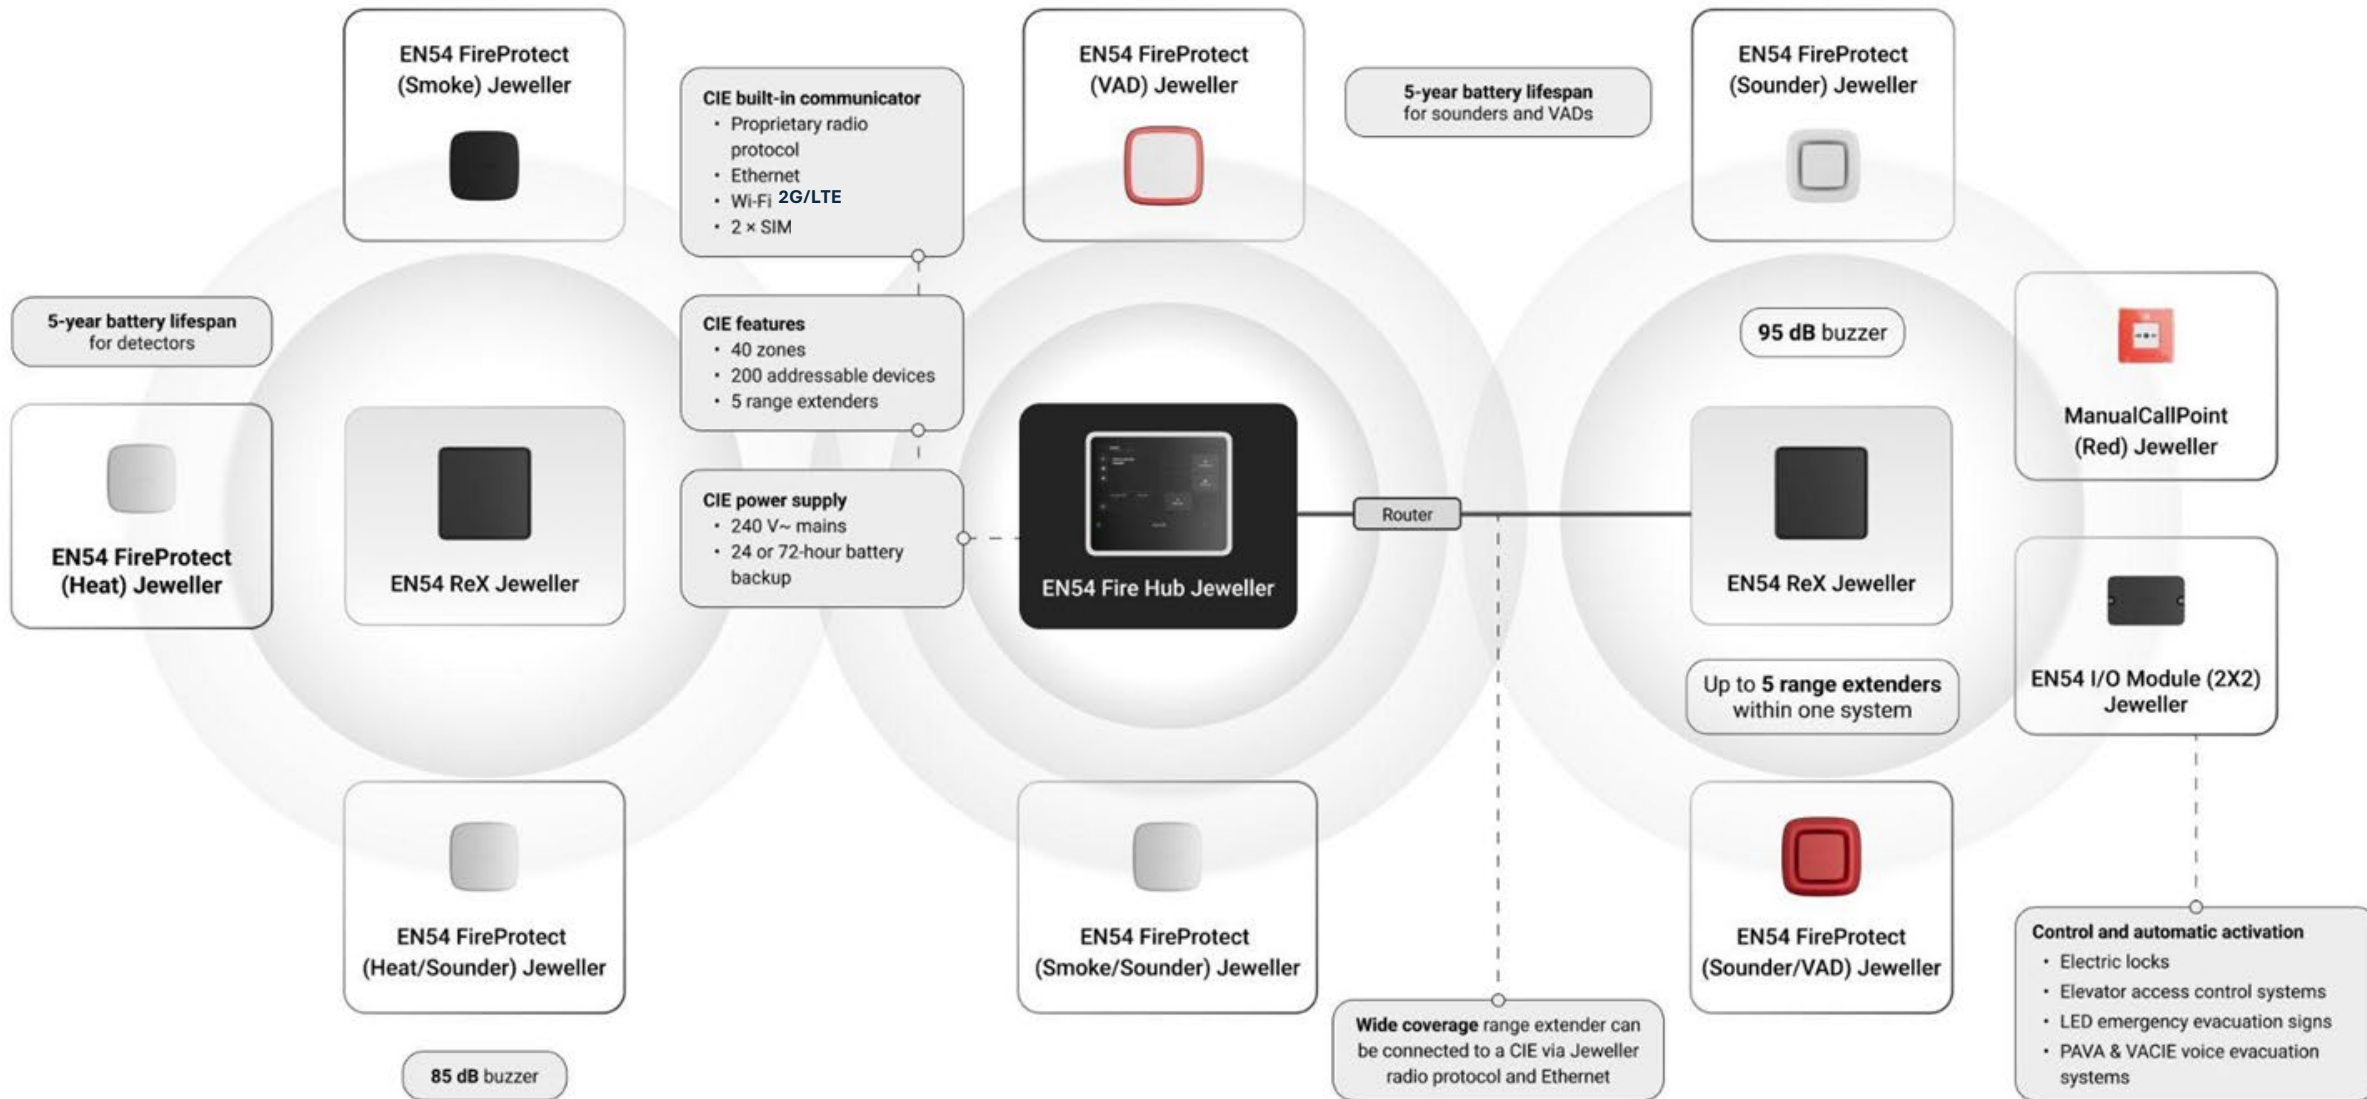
EN54 FireProtect (Smoke) Jeweller

CIE built-in communicator
• Proprietary radio protocol
• Ethernet
• Wi-Fi 2G/LTE
• 2 × SIM

EN54 FireProtect (VAD) Jeweller

5-year battery lifespan for sounders and VADs

EN54 FireProtect (Sounder) Jeweller

5-year battery lifespan for detectors

CIE features
• 40 zones
• 200 addressable devices
• 5 range extenders

95 dB buzzer

ManualCallPoint (Red) Jeweller

EN54 FireProtect (Heat) Jeweller

EN54 ReX Jeweller

CIE power supply
• 240 V~ mains
• 24 or 72-hour battery backup

EN54 Fire Hub Jeweller

Router

EN54 ReX Jeweller

EN54 I/O Module (2X2) Jeweller

Up to 5 range extenders within one system

EN54 FireProtect (Heat/Sounder) Jeweller

EN54 FireProtect (Smoke/Sounder) Jeweller

EN54 FireProtect (Sounder/VAD) Jeweller

Control and automatic activation
• Electric locks
• Elevator access control systems
• LED emergency evacuation signs
• PAVA & VACIE voice evacuation systems

85 dB buzzer

Wide coverage range extender can be connected to a CIE via Jeweller radio protocol and Ethernet